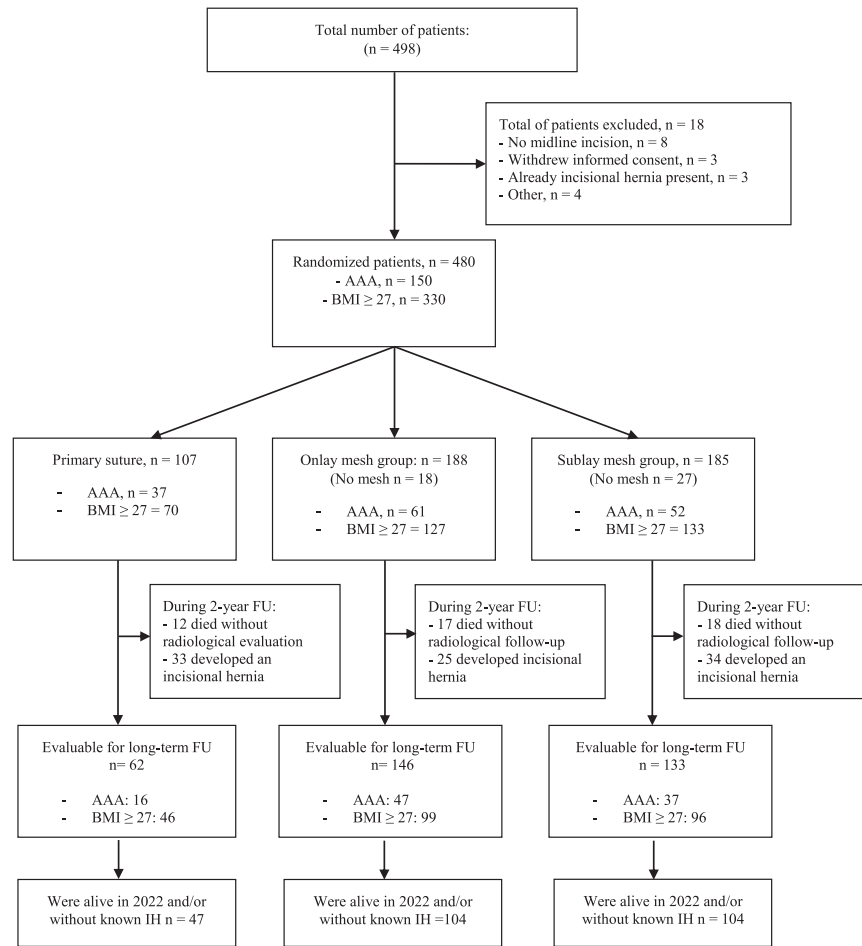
Total number of patients:
(n = 498)

Total of patients excluded, n = 18
- No midline incision, n = 8
- Withdrew informed consent, n = 3
- Already incisional hernia present, n = 3
- Other, n = 4

Randomized patients, n = 480
- AAA, n = 150
- BMI ≥ 27, n = 330

Primary suture, n = 107

- AAA, n = 37
- BMI ≥ 27 = 70

Onlay mesh group: n = 188
(No mesh n = 18)

- AAA, n = 61
- BMI ≥ 27 = 127

Sublay mesh group, n = 185
(No mesh n = 27)

- AAA, n = 52
- BMI ≥ 27 = 133

During 2-year FU:
- 12 died without radiological evaluation
- 33 developed an incisional hernia

During 2-year FU:
- 17 died without radiological follow-up
- 25 developed incisional hernia

During 2-year FU:
- 18 died without radiological follow-up
- 34 developed an incisional hernia

Evaluable for long-term FU
n= 62

- AAA: 16
- BMI ≥ 27: 46

Evaluable for long-term FU
n= 146

- AAA: 47
- BMI ≥ 27: 99

Evaluable for long-term FU
n = 133

- AAA: 37
- BMI ≥ 27: 96

Were alive in 2022 and/or without known IH n = 47

Were alive in 2022 and/or without known IH =104

Were alive in 2022 and/or without known IH n = 104